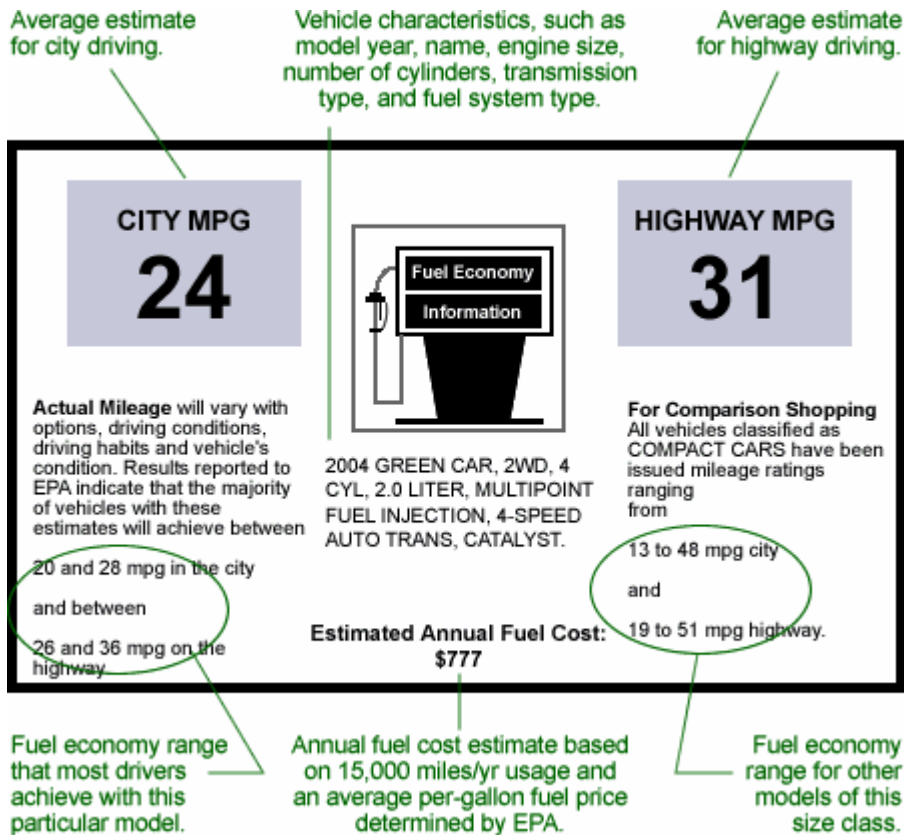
Average estimate for city driving.

Vehicle characteristics, such as model year, name, engine size, number of cylinders, transmission type, and fuel system type.

Average estimate for highway driving.

CITY MPG
24

Fuel Economy
Information

HIGHWAY MPG
31

Actual Mileage will vary with options, driving conditions, driving habits and vehicle's condition. Results reported to EPA indicate that the majority of vehicles with these estimates will achieve between

20 and 28 mpg in the city

and between

26 and 36 mpg on the highway

2004 GREEN CAR, 2WD, 4 CYL, 2.0 LITER, MULTIPOINT FUEL INJECTION, 4-SPEED AUTO TRANS, CATALYST.

Estimated Annual Fuel Cost:
$777

For Comparison Shopping
All vehicles classified as COMPACT CARS have been issued mileage ratings ranging from

13 to 48 mpg city

and

19 to 51 mpg highway.

Fuel economy range that most drivers achieve with this particular model.

Annual fuel cost estimate based on 15,000 miles/yr usage and an average per-gallon fuel price determined by EPA.

Fuel economy range for other models of this size class.